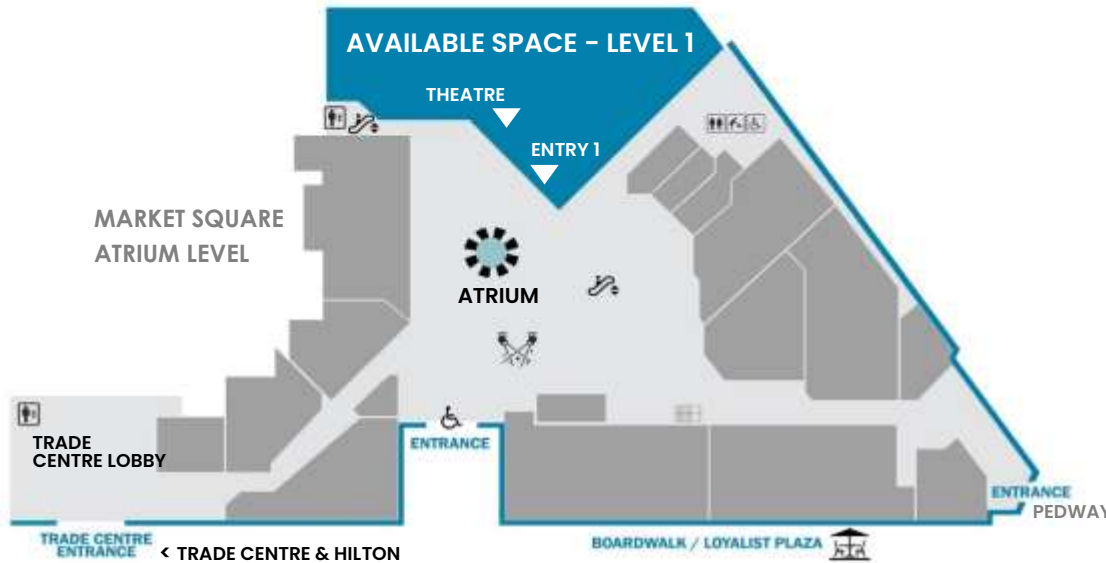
AVAILABLE SPACE - LEVEL 1

THEATRE

ENTRY 1

MARKET SQUARE ATRIUM LEVEL

ATRIUM

TRADE CENTRE LOBBY

ENTRANCE

ENTRANCE

PEDWAY

TRADE CENTRE ENTRANCE

< TRADE CENTRE & HILTON

BOARDWALK / LOYALIST PLAZA